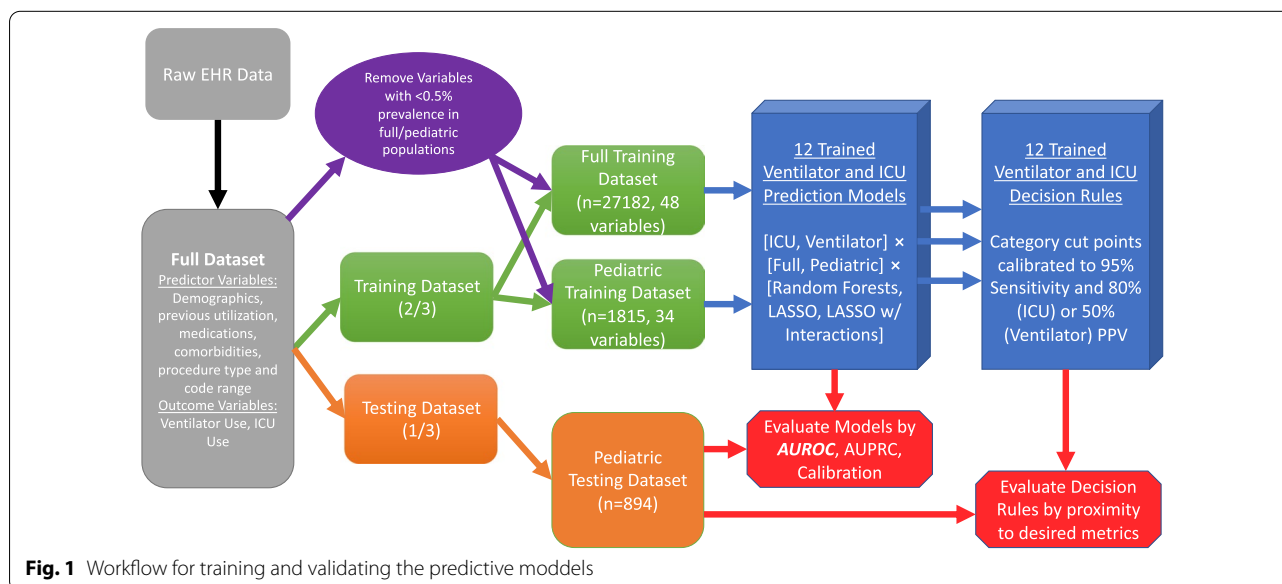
Raw EHR Data

Remove Variables with <0.5% prevalence in full/pediatric populations

Full Dataset
Predictor Variables:
Demographics, previous utilization, medications, comorbidities, procedure type and code range
Outcome Variables:
Ventilator Use, ICU Use

Training Dataset (2/3)

Testing Dataset (1/3)

Full Training Dataset (n=27182, 48 variables)

Pediatric Training Dataset (n=1815, 34 variables)

Pediatric Testing Dataset (n=894)

12 Trained Ventilator and ICU Prediction Models

[ICU, Ventilator] × [Full, Pediatric] × [Random Forests, LASSO, LASSO w/ Interactions]

12 Trained Ventilator and ICU Decision Rules

Category cut points calibrated to 95% Sensitivity and 80% (ICU) or 50% (Ventilator) PPV

Evaluate Models by AUROC, AUPRC, Calibration

Evaluate Decision Rules by proximity to desired metrics

Fig. 1 Workflow for training and validating the predictive models